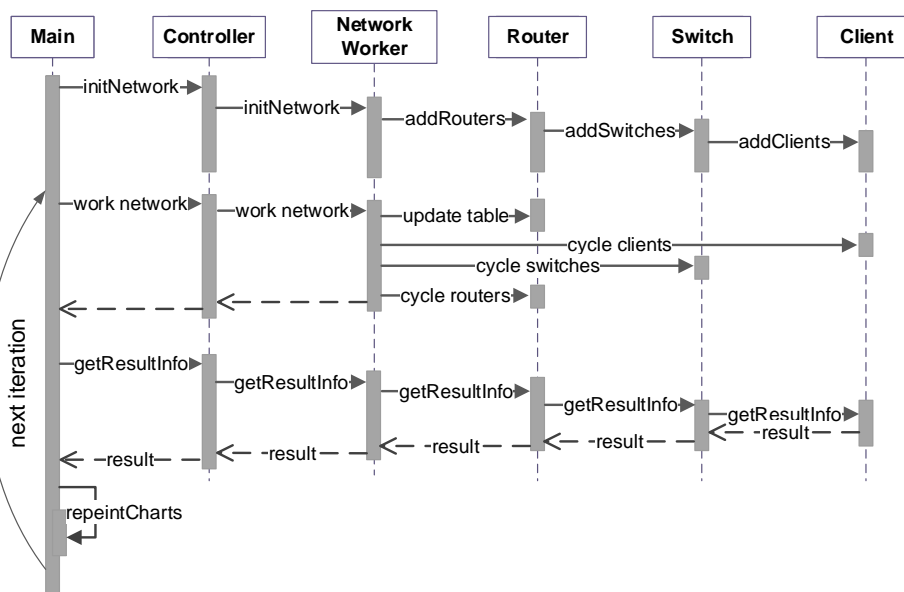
Main
Controller
Network Worker
Router
Switch
Client

initNetwork
initNetwork
addRouters
addSwitches
addClients

work network
work network
update table
cycle clients
cycle switches
cycle routers

next iteration

getResultInfo
getResultInfo
getResultInfo
getResultInfo
getResultInfo

result
result
result
result
result

repeintCharts